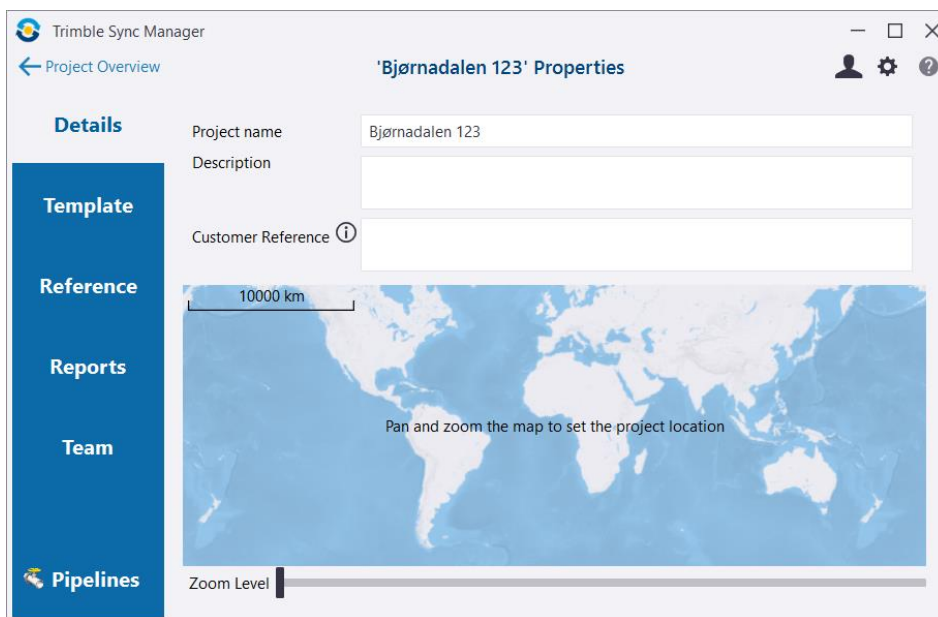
Trimble Sync Manager

Project Overview

'Bjørnadalen 123' Properties

Details

Template

Reference

Reports

Team

Pipelines

Project name Bjørnadalen 123

Description

Customer Reference

10000 km

Pan and zoom the map to set the project location

Zoom Level